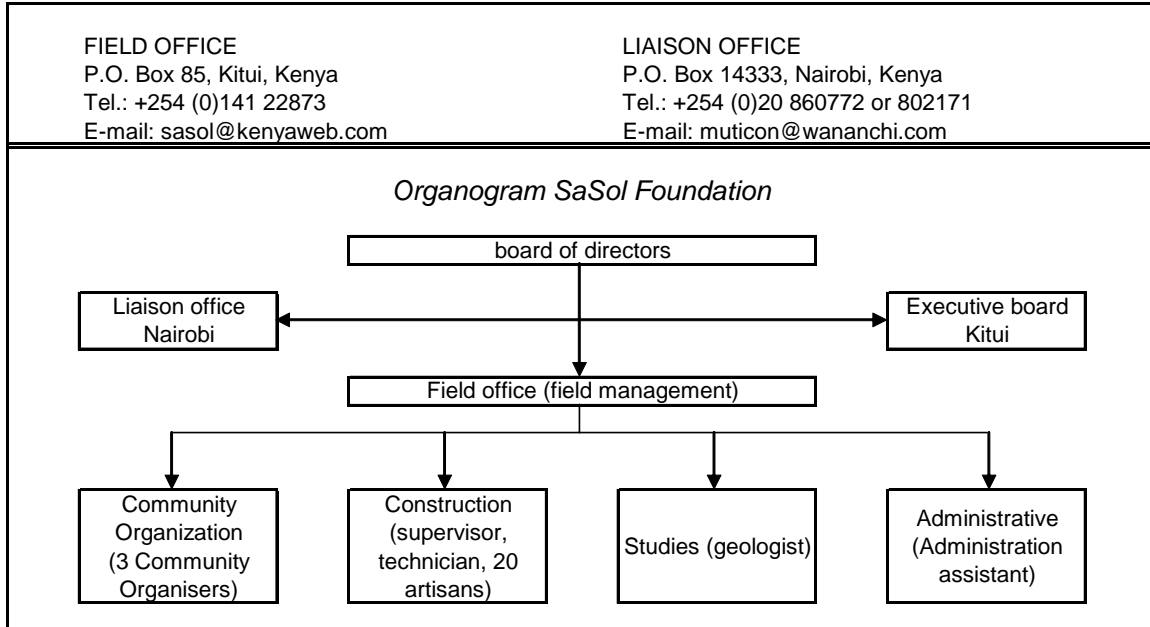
FIELD OFFICE
P.O. Box 85, Kitui, Kenya
Tel.: +254 (0)141 22873
E-mail: sasol@kenyaweb.com

LIAISON OFFICE
P.O. Box 14333, Nairobi, Kenya
Tel.: +254 (0)20 860772 or 802171
E-mail: muticon@wananchi.com

Organogram SaSol Foundation

board of directors

Liaison office Nairobi

Executive board Kitui

Field office (field management)

Community Organization (3 Community Organisers)

Construction (supervisor, technician, 20 artisans)

Studies (geologist)

Administrative (Administration assistant)